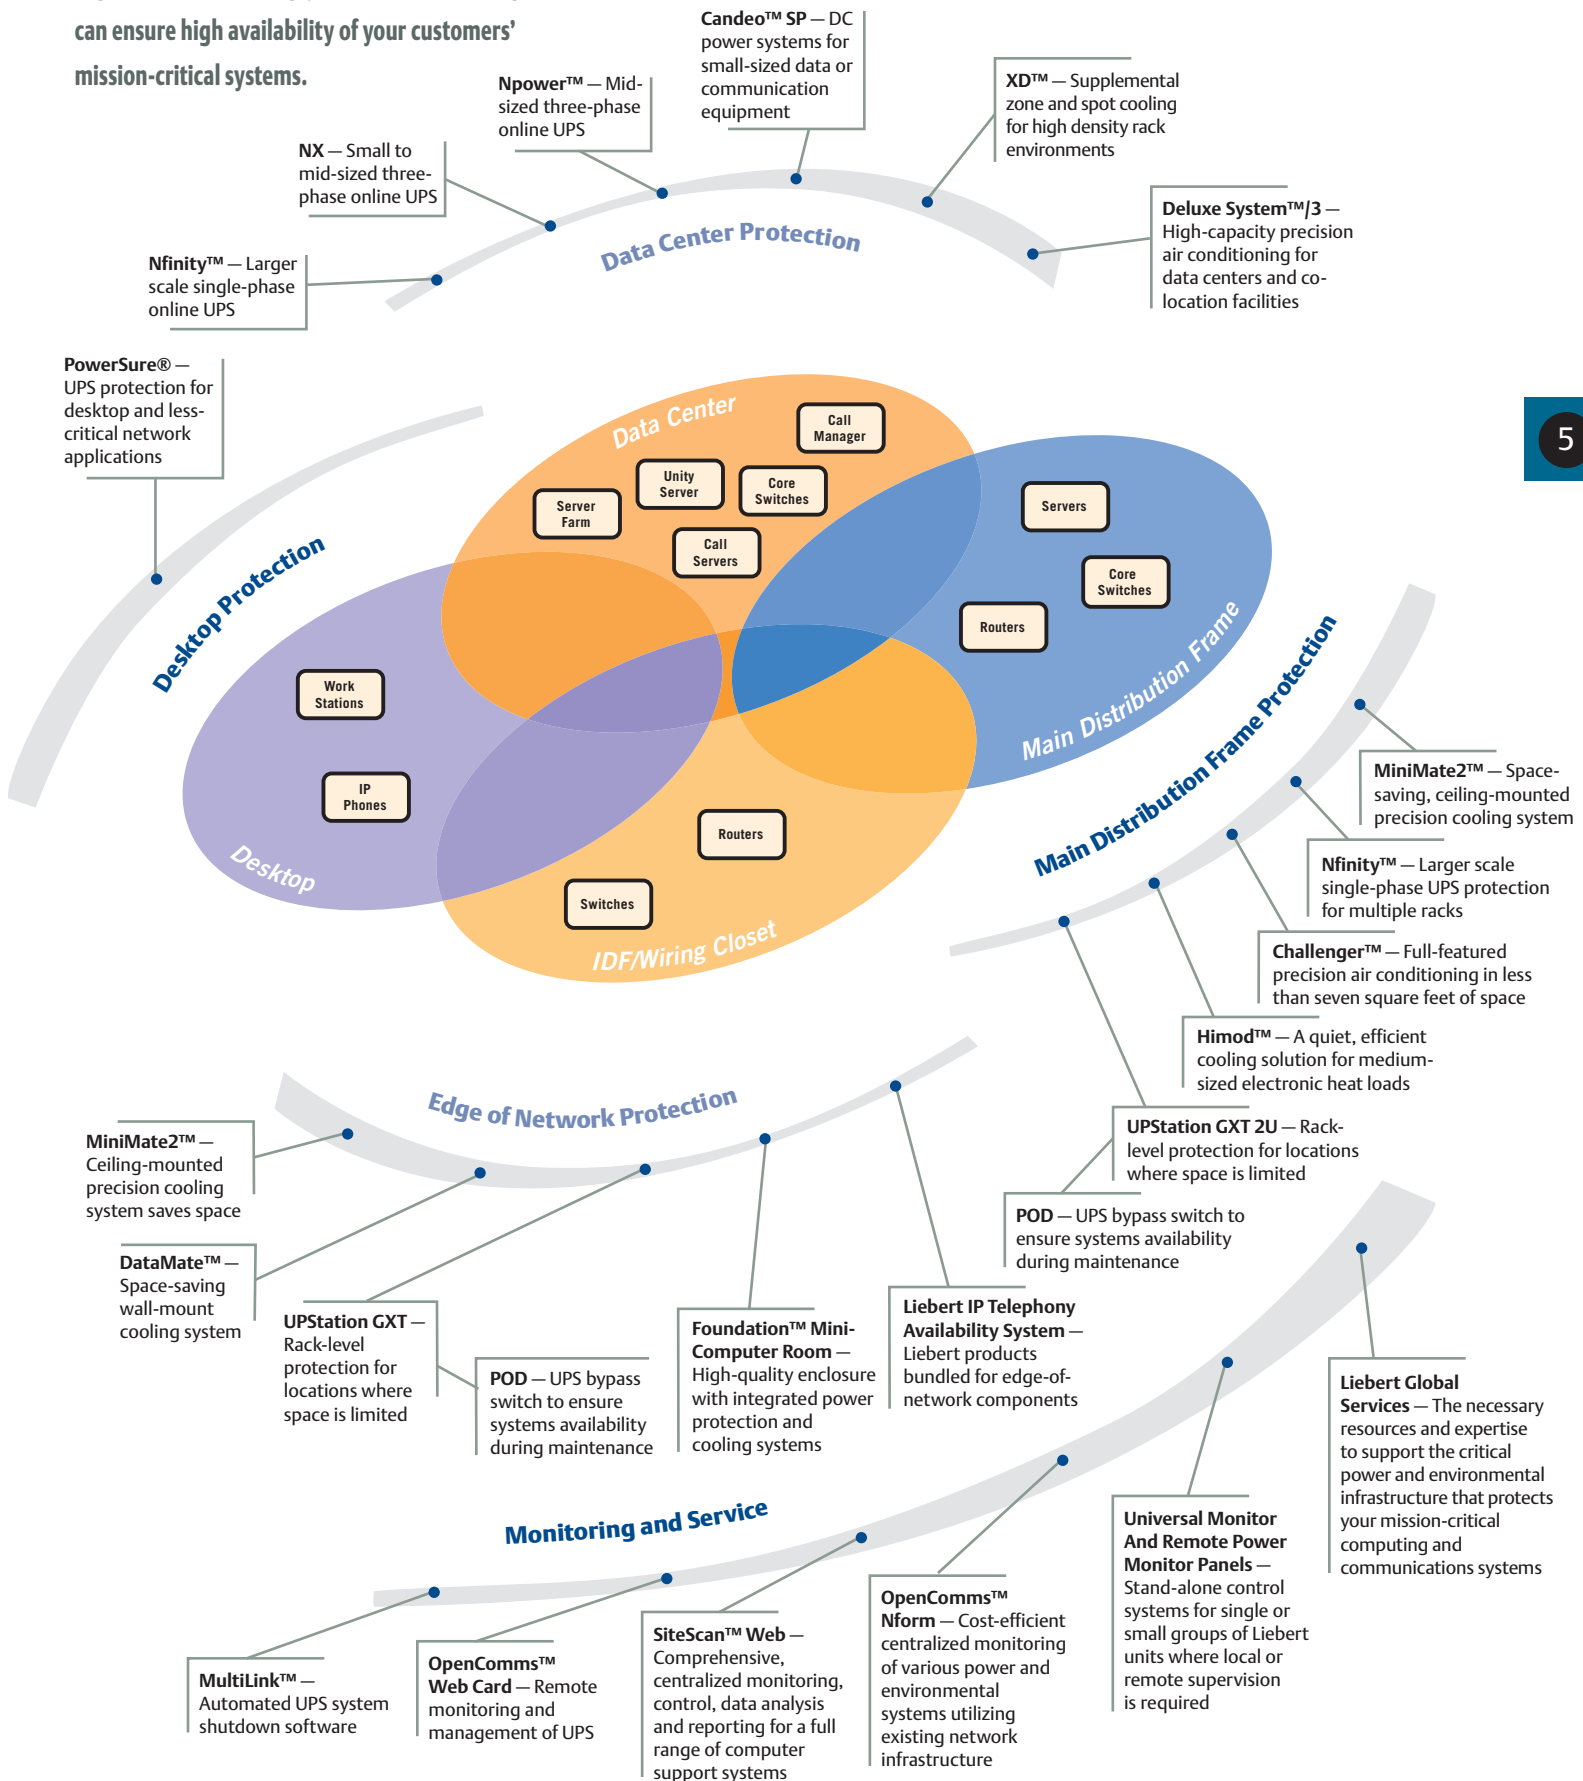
can ensure high availability of your customers' mission-critical systems.

Candeo™ SP — DC power systems for small-sized data or communication equipment

Npower™ — Mid-sized three-phase online UPS

NX — Small to mid-sized three-phase online UPS

XD™ — Supplemental zone and spot cooling for high density rack environments

Nfinity™ — Larger scale single-phase online UPS

Deluxe System™/3 — High-capacity precision air conditioning for data centers and co-location facilities

Data Center Protection

PowerSure® — UPS protection for desktop and less-critical network applications

5

Data Center

Call Manager

Unity Server

Core Switches

Server Farm

Call Servers

Servers

Core Switches

Routers

Main Distribution Frame

Desktop Protection

Work Stations

IP Phones

Desktop

Routers

Switches

IDF/Wiring Closet

Main Distribution Frame Protection

MiniMate2™ — Space-saving, ceiling-mounted precision cooling system

Nfinity™ — Larger scale single-phase UPS protection for multiple racks

Challenger™ — Full-featured precision air conditioning in less than seven square feet of space

Himod™ — A quiet, efficient cooling solution for medium-sized electronic heat loads

UPStation GXT 2U — Rack-level protection for locations where space is limited

POD — UPS bypass switch to ensure systems availability during maintenance

Edge of Network Protection

MiniMate2™ — Ceiling-mounted precision cooling system saves space

DataMate™ — Space-saving wall-mount cooling system

UPStation GXT — Rack-level protection for locations where space is limited

POD — UPS bypass switch to ensure systems availability during maintenance

Foundation™ Mini-Computer Room — High-quality enclosure with integrated power protection and cooling systems

Liebert IP Telephony Availability System — Liebert products bundled for edge-of-network components

Liebert Global Services — The necessary resources and expertise to support the critical power and environmental infrastructure that protects your mission-critical computing and communications systems

Monitoring and Service

Universal Monitor And Remote Power Monitor Panels — Stand-alone control systems for single or small groups of Liebert units where local or remote supervision is required

MultiLink™ — Automated UPS system shutdown software

OpenComms™ Web Card — Remote monitoring and management of UPS

SiteScan™ Web — Comprehensive, centralized monitoring, control, data analysis and reporting for a full range of computer support systems

OpenComms™ Nform — Cost-efficient centralized monitoring of various power and environmental systems utilizing existing network infrastructure